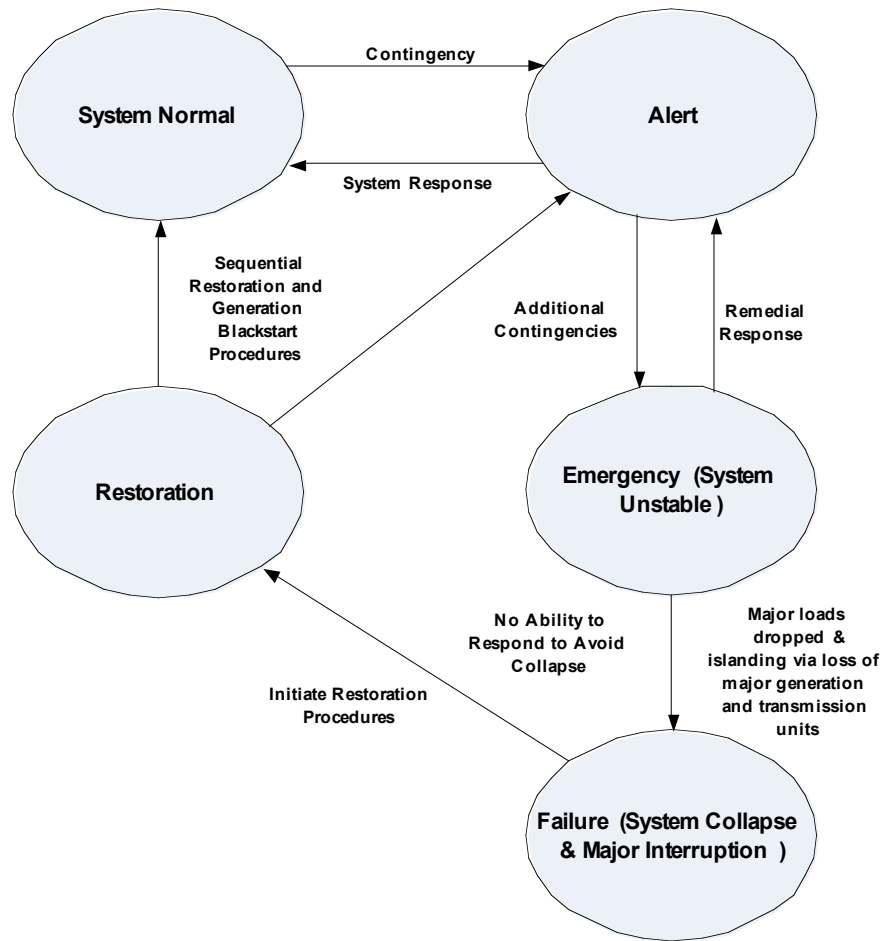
System Normal

Contingency

Alert

System Response

Sequential Restoration and Generation Blackstart Procedures

Additional Contingencies

Remedial Response

Restoration

Emergency (System Unstable )

No Ability to Respond to Avoid Collapse

Major loads dropped & islanding via loss of major generation and transmission units

Initiate Restoration Procedures

Failure (System Collapse & Major Interruption )